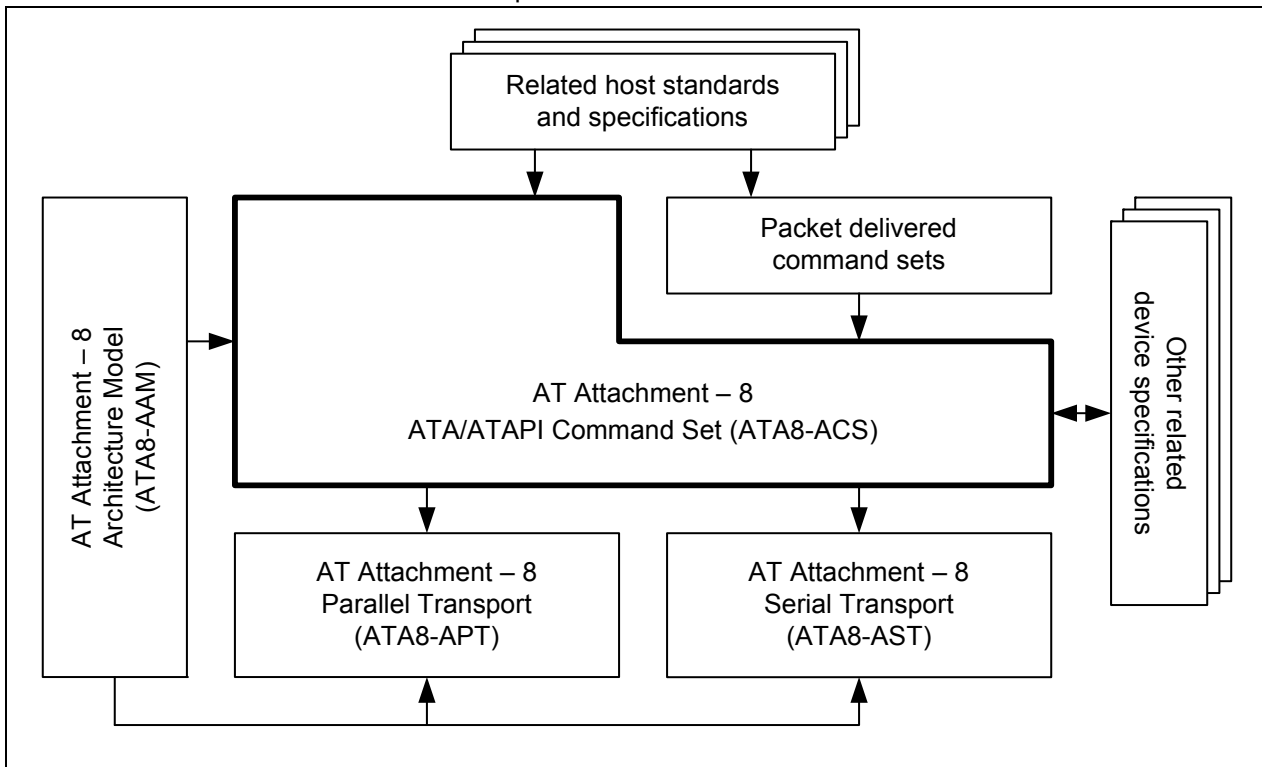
Related host standards and specifications

AT Attachment – 8
Architecture Model
(ATA8-AAM)

Packet delivered command sets

Other related device specifications

AT Attachment – 8
ATA/ATAPI Command Set (ATA8-ACS)

AT Attachment – 8
Parallel Transport
(ATA8-APT)

AT Attachment – 8
Serial Transport
(ATA8-AST)